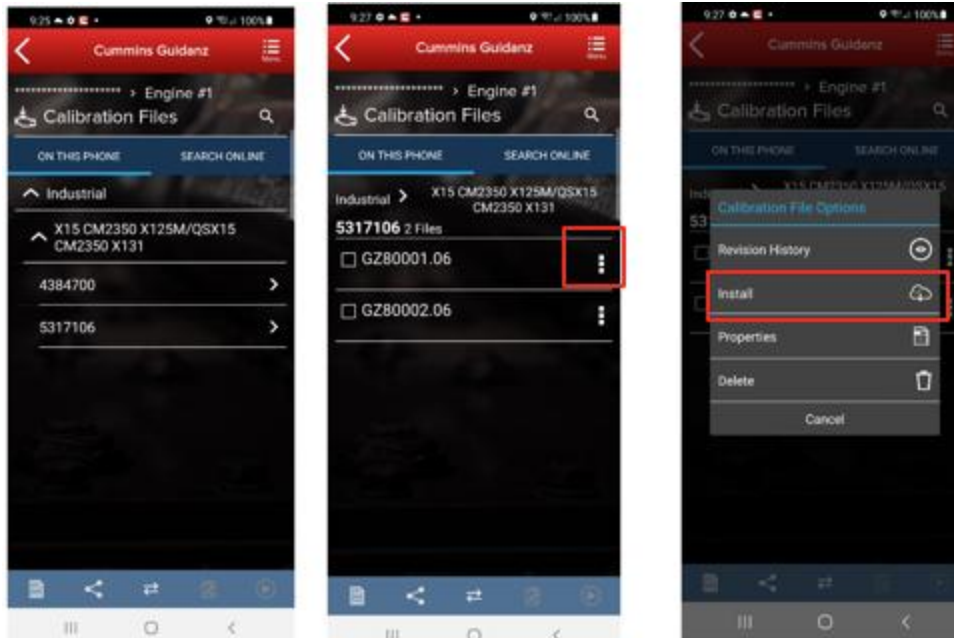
9:25 100%

Cummins Guidanz

Menu

*************** > Engine #1

Calibration Files

ON THIS PHONE

SEARCH ONLINE

Industrial

X15 CM2350 X125M/QSX15 CM2350 X131

4384700

5317106

9:27 100%

Cummins Guidanz

Menu

*************** > Engine #1

Calibration Files

ON THIS PHONE

SEARCH ONLINE

Industrial > X15 CM2350 X125M/QSX15 CM2350 X131

5317106 2 Files

GZ80001.06

GZ80002.06

9:27 100%

Cummins Guidanz

*************** > Engine #1

Calibration Files

ON THIS PHONE

SEARCH ONLINE

Calibration File Options

Revision History

Install

Properties

Delete

Cancel